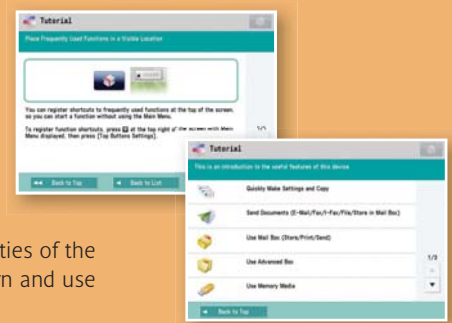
Tutorial

Place Frequently Used Functions in a Visible Location

You can register shortcuts to frequently used functions at the top of the screen, so you can start a function without using the Main Menu.

To register function shortcuts, press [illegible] at the top right of the screen with Main Menu displayed, then press [Top Buttons Settings].

1/2

Back to Top

Back to List

Tutorial

This is an introduction to the useful features of this device.

Quickly Make Settings and Copy

Send Documents (E-Mail/Fax/I-Fax/File/Store in Mail Box)

Use Mail Box (Store/Print/Send)

Use Advanced Box

Use Memory Media

1/3

Back to Top

ties of the
n and use